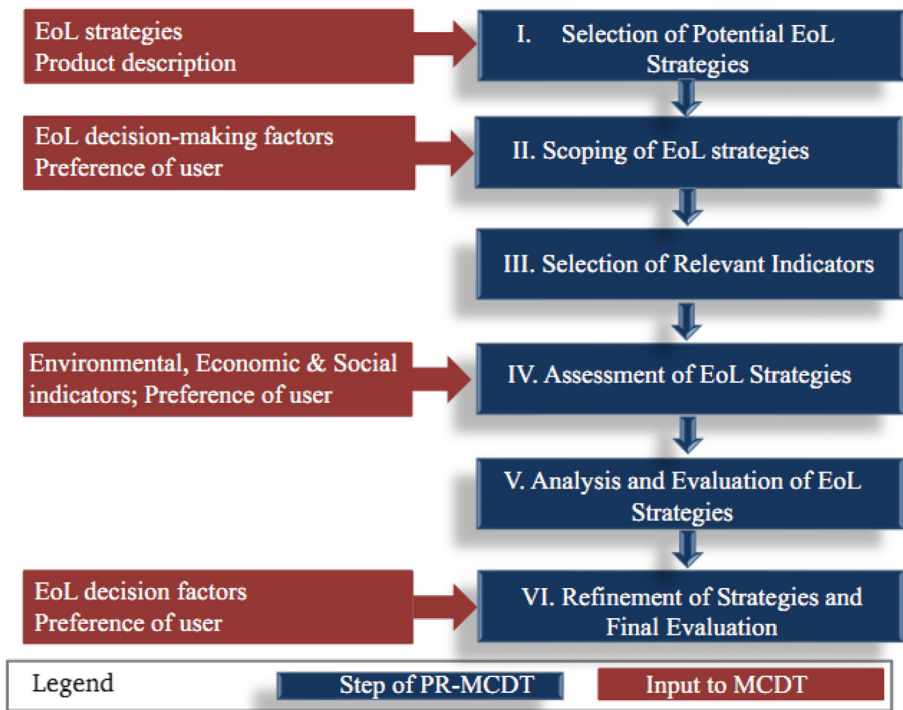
EoL strategies
Product description

I. Selection of Potential EoL Strategies

EoL decision-making factors
Preference of user

II. Scoping of EoL strategies

III. Selection of Relevant Indicators

Environmental, Economic & Social indicators; Preference of user

IV. Assessment of EoL Strategies

V. Analysis and Evaluation of EoL Strategies

EoL decision factors
Preference of user

VI. Refinement of Strategies and Final Evaluation

Legend

Step of PR-MCDT

Input to MCDT